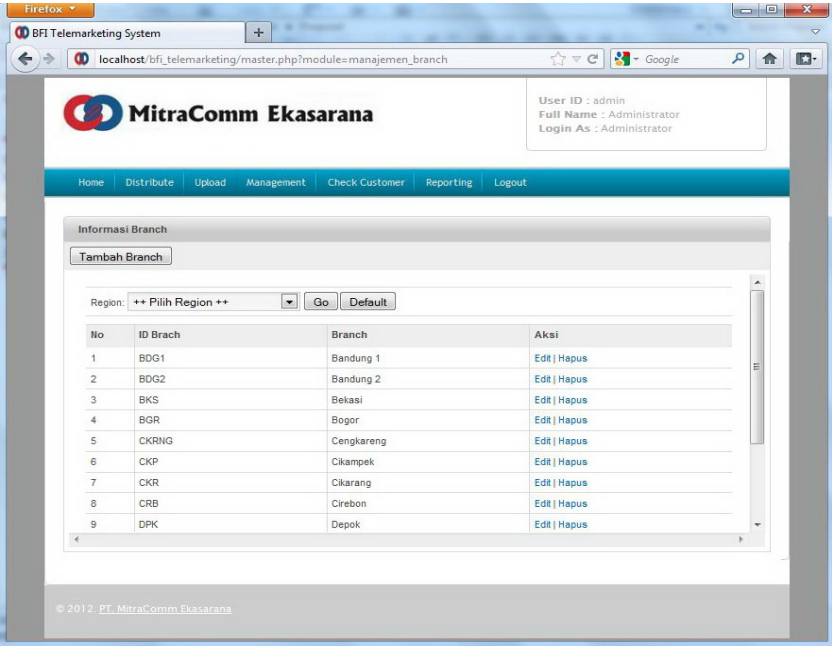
Firefox

BFI Telemarketing System

+

localhost/bfi_telemarketing/master.php?module=manajemen_branch

Google

MitraComm Ekasarana

User ID : admin
Full Name : Administrator
Login As : Administrator

Home | Distribute | Upload | Management | Check Customer | Reporting | Logout

Informasi Branch

Tambah Branch

Region: ++ Pilih Region ++ Go Default

| No | ID Brach | Branch | Aksi |
|---|---|---|---|
| 1 | BDG1 | Bandung 1 | Edit \| Hapus |
| 2 | BDG2 | Bandung 2 | Edit \| Hapus |
| 3 | BKS | Bekasi | Edit \| Hapus |
| 4 | BGR | Bogor | Edit \| Hapus |
| 5 | CKRNG | Cengkareng | Edit \| Hapus |
| 6 | CKP | Cikampek | Edit \| Hapus |
| 7 | CKR | Cikarang | Edit \| Hapus |
| 8 | CRB | Cirebon | Edit \| Hapus |
| 9 | DPK | Depok | Edit \| Hapus |

© 2012. PT. MitraComm Ekasarana